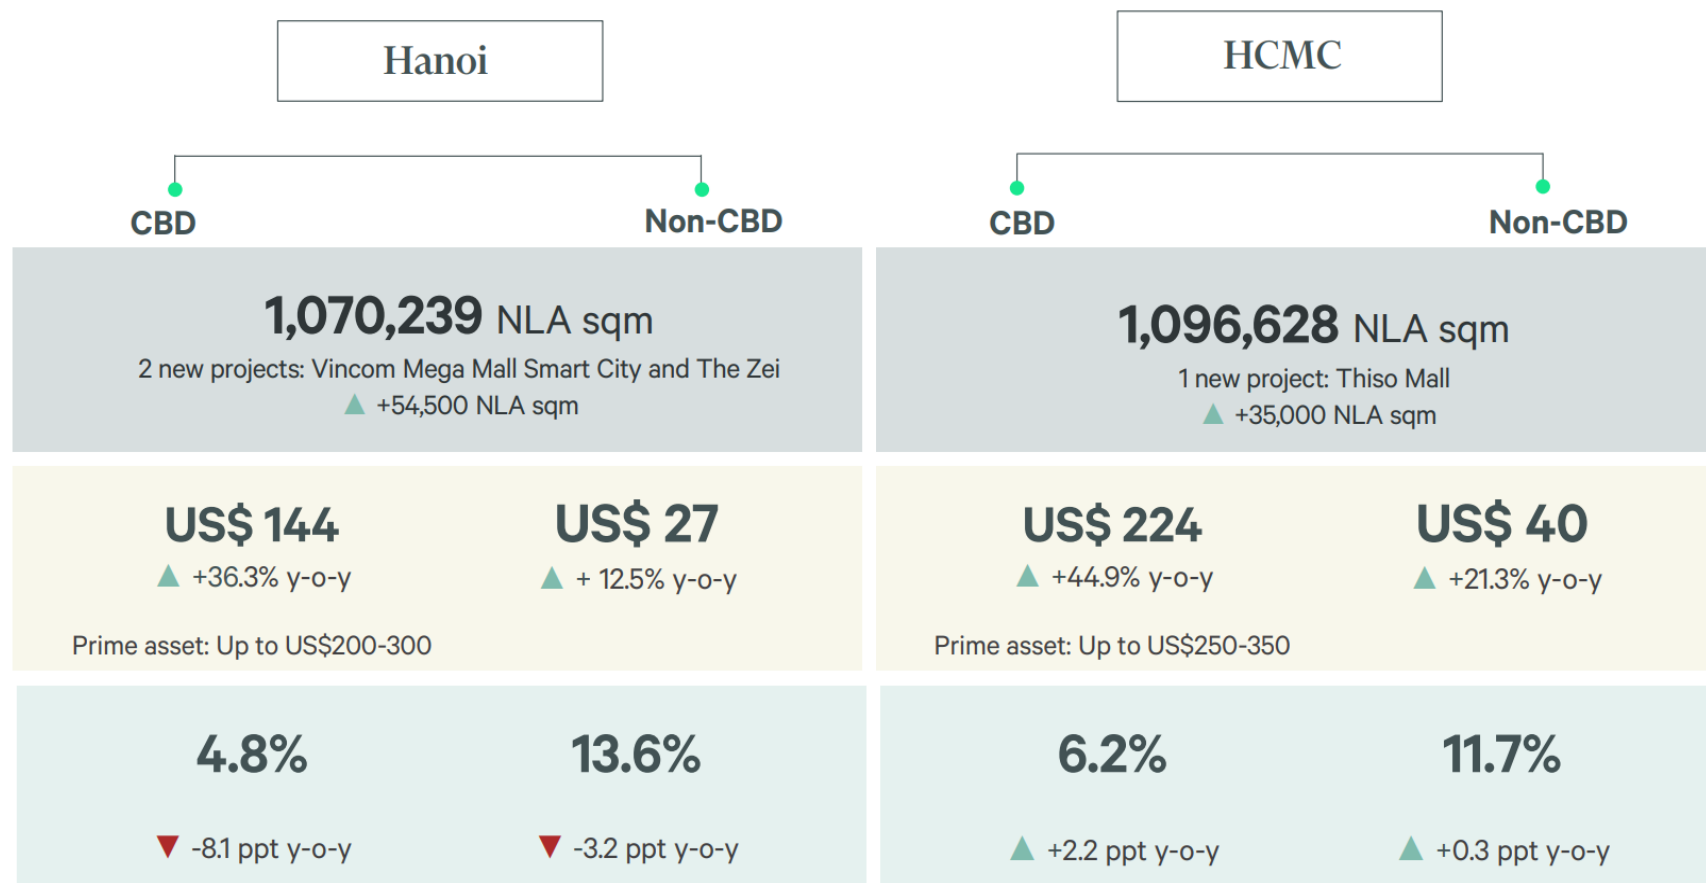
Hanoi

CBD

Non-CBD

1,070,239 NLA sqm

2 new projects: Vincom Mega Mall Smart City and The Zei

+54,500 NLA sqm

US$ 144

+36.3% y-o-y

US$ 27

+ 12.5% y-o-y

Prime asset: Up to US$200-300

4.8%

-8.1 ppt y-o-y

13.6%

-3.2 ppt y-o-y

HCMC

CBD

Non-CBD

1,096,628 NLA sqm

1 new project: Thiso Mall

+35,000 NLA sqm

US$ 224

+44.9% y-o-y

US$ 40

+21.3% y-o-y

Prime asset: Up to US$250-350

6.2%

+2.2 ppt y-o-y

11.7%

+0.3 ppt y-o-y